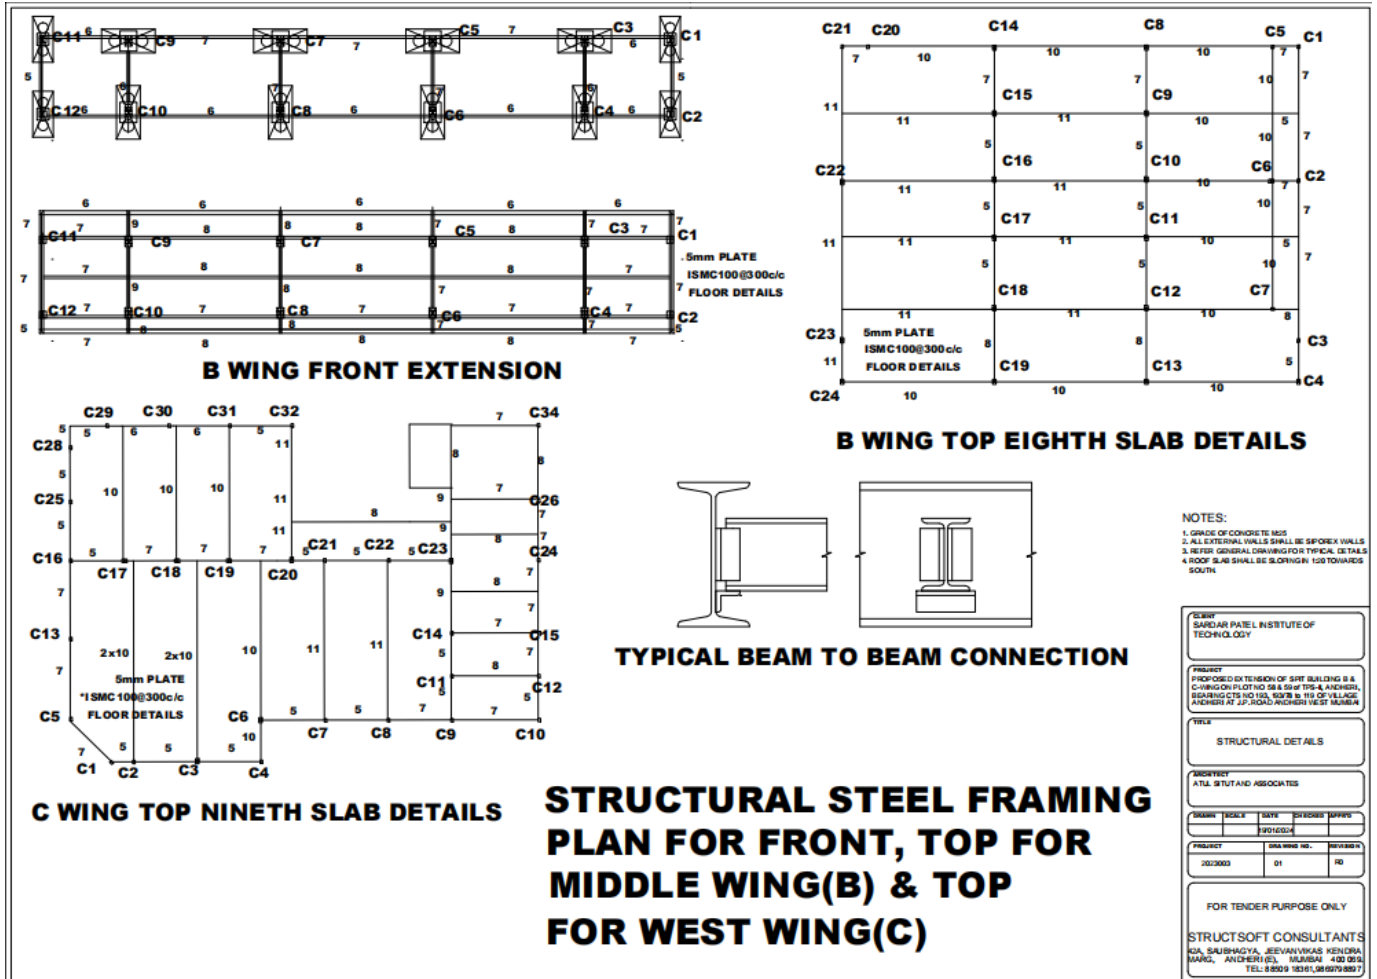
C11 6 C9 7 C7 7 C5 7 C3 6 C1
5 5
C12 6 C10 6 C8 6 C6 6 C4 6 C2
5

6 6 6 6 6
7 C11 7 9 8 8 8 7 8 7 C3 7 7 C1
C9 C7 C5
7 8 8 8 7 .5mm PLATE
ISMC100@300c/c
7 9 8 7 7 7 FLOOR DETAILS
C12 7 C10 7 C8 7 C6 7 C4 7 C2
5 8 8 5
7 8 8 8 7

B WING FRONT EXTENSION

C21 C20 C14 C8 C5 C1
7 10 10 10 7
7 7 10 7
C15 C9
11
11 11 10 5
5 5 10 7
C16 C10 C6
C22 7 C2
11 11 10
5 C17 5 C11 10 7
11 11 11 10 5
5 5 10 7
C18 C12 C7
11 11 10 8
C23 5mm PLATE 8 8 C3
ISMC100@300c/c
11 FLOOR DETAILS C19 C13 5
C24 10 10 10 C4

B WING TOP EIGHTH SLAB DETAILS

C29 C30 C31 C32 7 C34
5 5 6 6 5
C28 11 8
5 8
C25 10 10 10 11 7
5 9 C26
8 7
11 9 7
C16 5 7 7 7 5 C21 5 C22 5 C23 8 C24
C17 C18 C19 C20 7
8
7 9
7
C13 C14 C15
2x10 2x10 10 11 11 5 7
7 5mm PLATE 8
*ISMC100@300c/c C11 5 C12
C5 FLOOR DETAILS C6 5 5 7 7 5
7 10
5 5 5 C7 C8 C9 C10
C1 C2 C3 C4

C WING TOP NINETH SLAB DETAILS

TYPICAL BEAM TO BEAM CONNECTION

NOTES:
1. GRADE OF CONCRETE M25
2. ALL EXTERNAL WALLS SHALL BE SIPOREX WALLS
3. REFER GENERAL DRAWING FOR TYPICAL DETAILS
4. ROOF SLAB SHALL BE SLOPING IN 1:20 TOWARDS SOUTH

CLIENT
SARDAR PATEL INSTITUTE OF TECHNOLOGY

PROJECT
PROPOSED EXTENSION OF SPIT BUILDING B & C-WING ON PLOT NO 58 & 59 of TPS-4, ANDHERI, BEARING CTS NO 193, 193/78 to 119 OF VILLAGE ANDHERI AT J.P.ROAD ANDHERI WEST MUMBAI

TITLE
STRUCTURAL DETAILS

ARCHITECT
ATUL SITUT AND ASSOCIATES

| DRAWN | SCALE | DATE | CHECKED | APPRD |
|---|---|---|---|---|
| | | 19/01/2024 | | |

| PROJECT | DRAWING NO. | REVISION |
|---|---|---|
| 2023003 | 01 | R0 |

FOR TENDER PURPOSE ONLY

STRUCTSOFT CONSULTANTS
42A, SAUBHAGYA, JEEVANVIKAS KENDRA MARG, ANDHERI(E), MUMBAI 400 069.
TEL: 88509 18361,9869798897

STRUCTURAL STEEL FRAMING PLAN FOR FRONT, TOP FOR MIDDLE WING(B) & TOP FOR WEST WING(C)